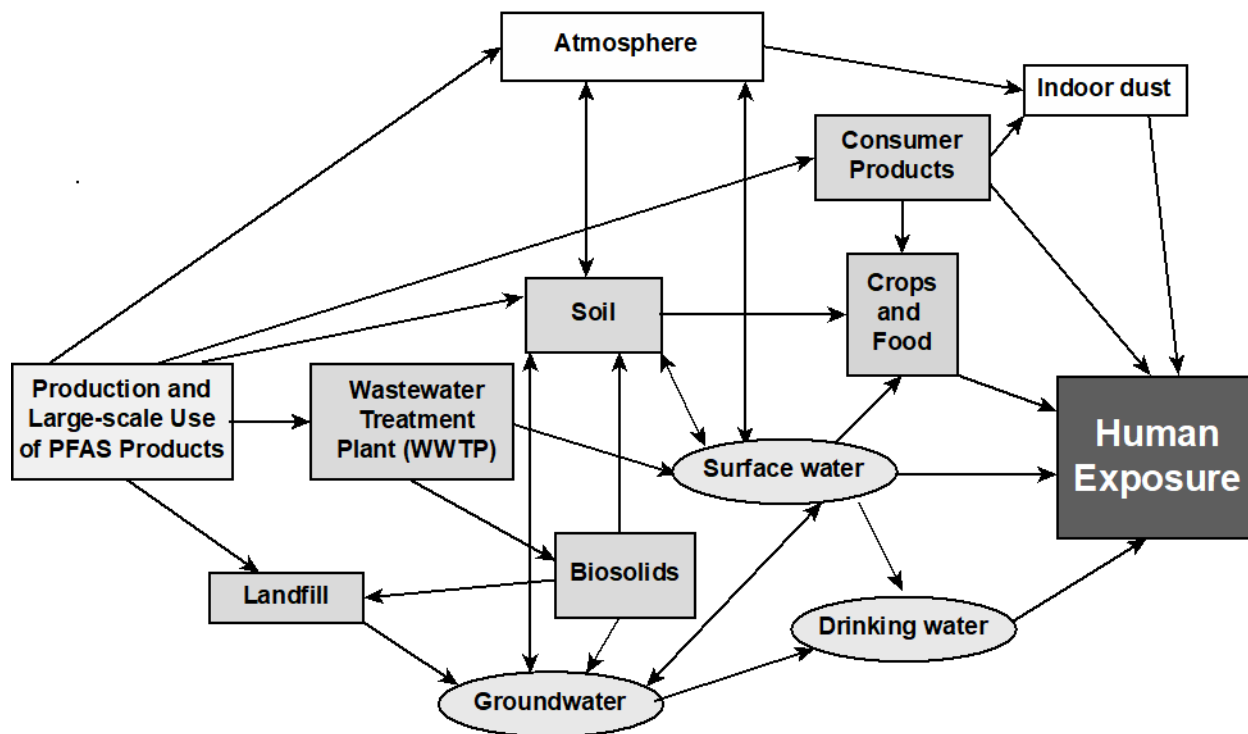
Atmosphere

Indoor dust

Consumer Products

Crops and Food

Soil

Production and Large-scale Use of PFAS Products

Wastewater Treatment Plant (WWTP)

Surface water

Human Exposure

Biosolids

Landfill

Drinking water

Groundwater